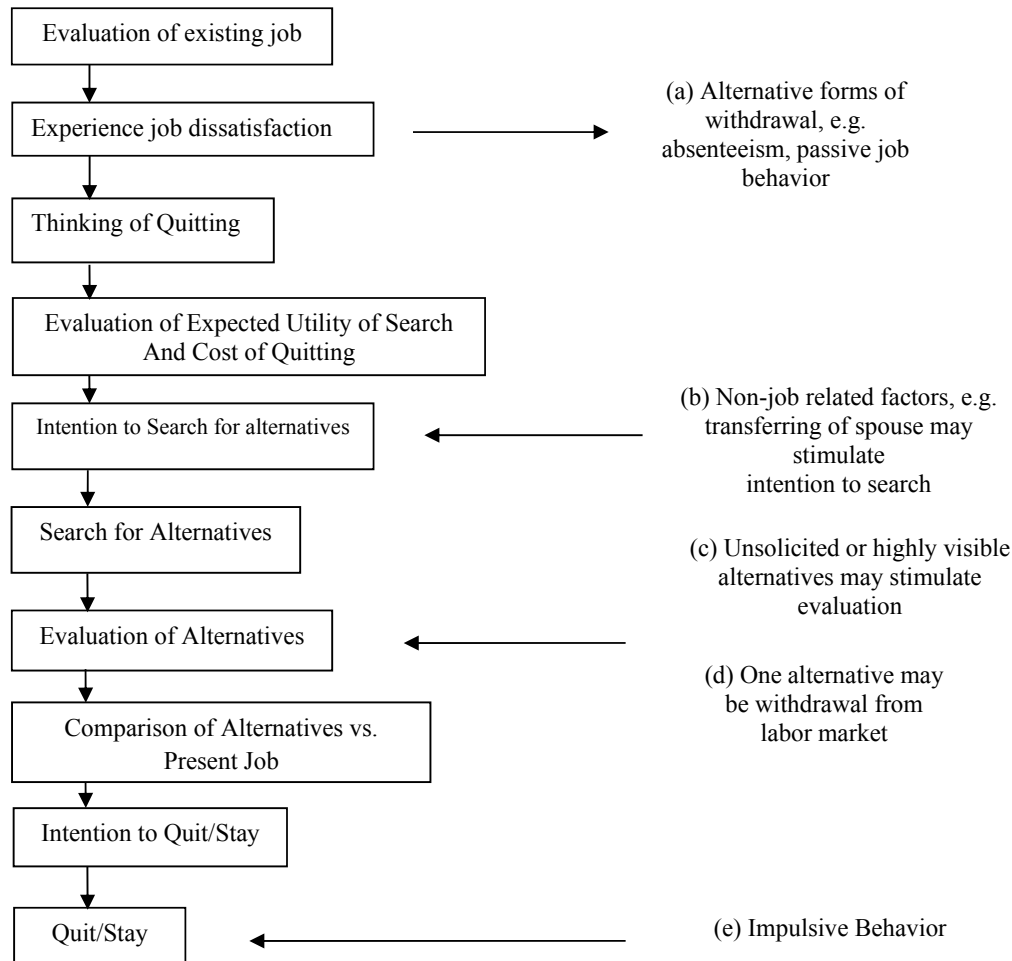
Evaluation of existing job

Experience job dissatisfaction

(a) Alternative forms of withdrawal, e.g. absenteeism, passive job behavior

Thinking of Quitting

Evaluation of Expected Utility of Search And Cost of Quitting

Intention to Search for alternatives

(b) Non-job related factors, e.g. transferring of spouse may stimulate intention to search

Search for Alternatives

(c) Unsolicited or highly visible alternatives may stimulate evaluation

Evaluation of Alternatives

(d) One alternative may be withdrawal from labor market

Comparison of Alternatives vs. Present Job

Intention to Quit/Stay

Quit/Stay

(e) Impulsive Behavior